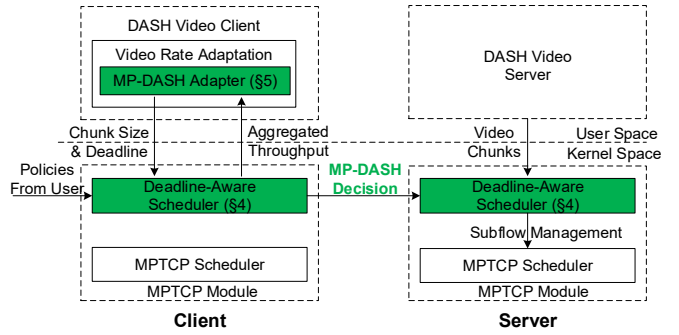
DASH Video Client

Video Rate Adaptation

MP-DASH Adapter (§5)

DASH Video Server

Chunk Size & Deadline

Aggregated Throughput

Video Chunks

User Space

Kernel Space

Policies From User

Deadline-Aware Scheduler (§4)

MP-DASH Decision

Deadline-Aware Scheduler (§4)

Subflow Management

MPTCP Scheduler

MPTCP Module

MPTCP Scheduler

MPTCP Module

Client

Server